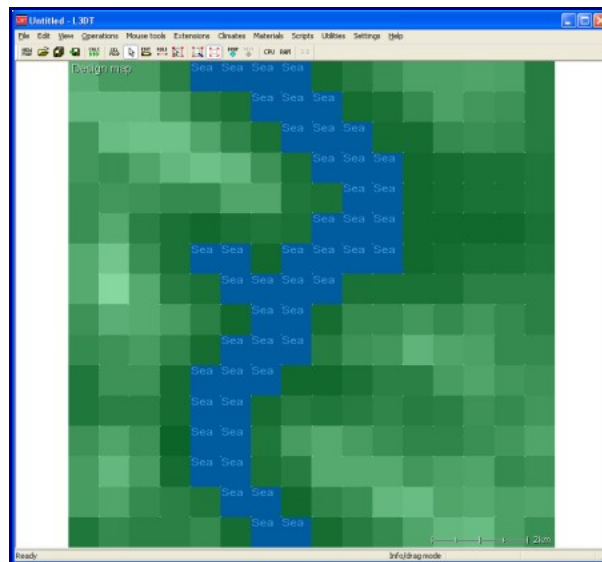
Untitled - L3DT

File Edit View Operations Mouse tools Extensions Climates Materials Scripts Utilities Settings Help

CPU RAM

Design map

Sea Sea Sea Sea
Sea Sea Sea
Sea Sea Sea
Sea Sea Sea
Sea Sea
Sea Sea Sea
Sea Sea Sea Sea Sea Sea
Sea Sea Sea Sea
Sea Sea
Sea Sea Sea
Sea Sea Sea
Sea Sea
Sea Sea
Sea Sea
Sea Sea
Sea Sea

2km

Ready

Info/drag mode